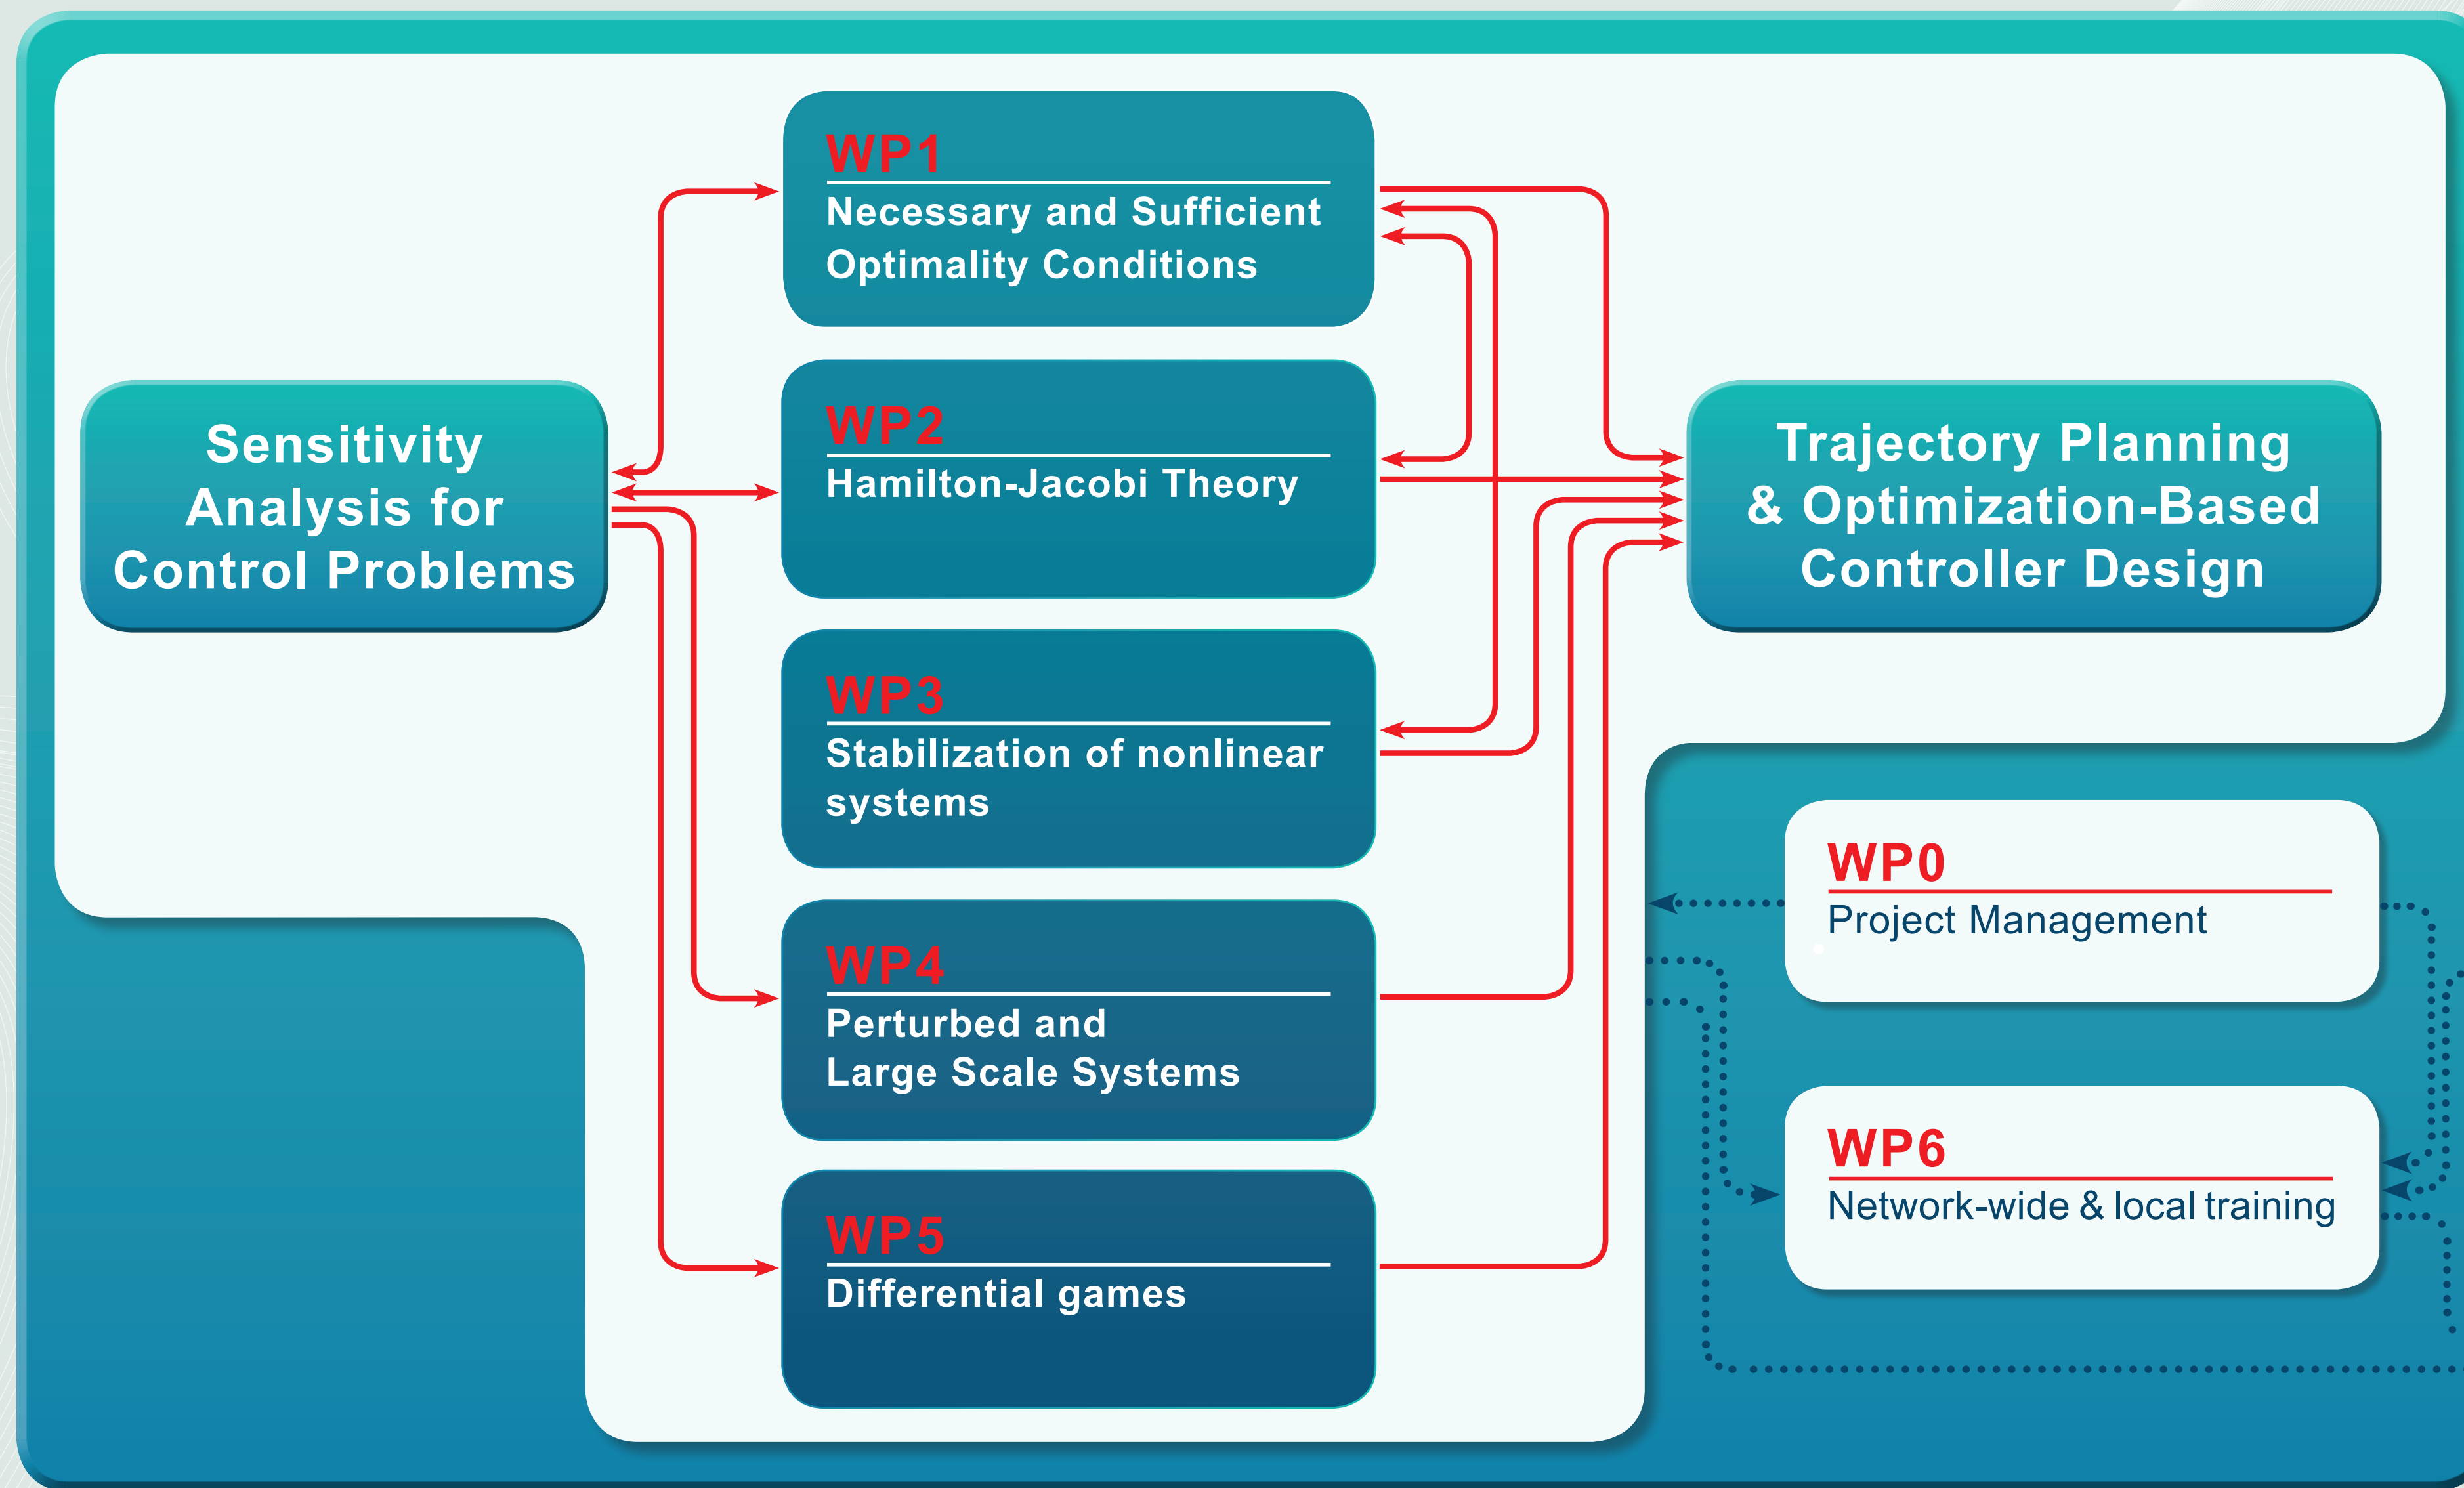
Sensitivity Analysis for Control Problems

WP1
Necessary and Sufficient Optimality Conditions

WP2
Hamilton-Jacobi Theory

WP3
Stabilization of nonlinear systems

WP4
Perturbed and Large Scale Systems

WP5
Differential games

Trajectory Planning & Optimization-Based Controller Design

WP0
Project Management

WP6
Network-wide & local training